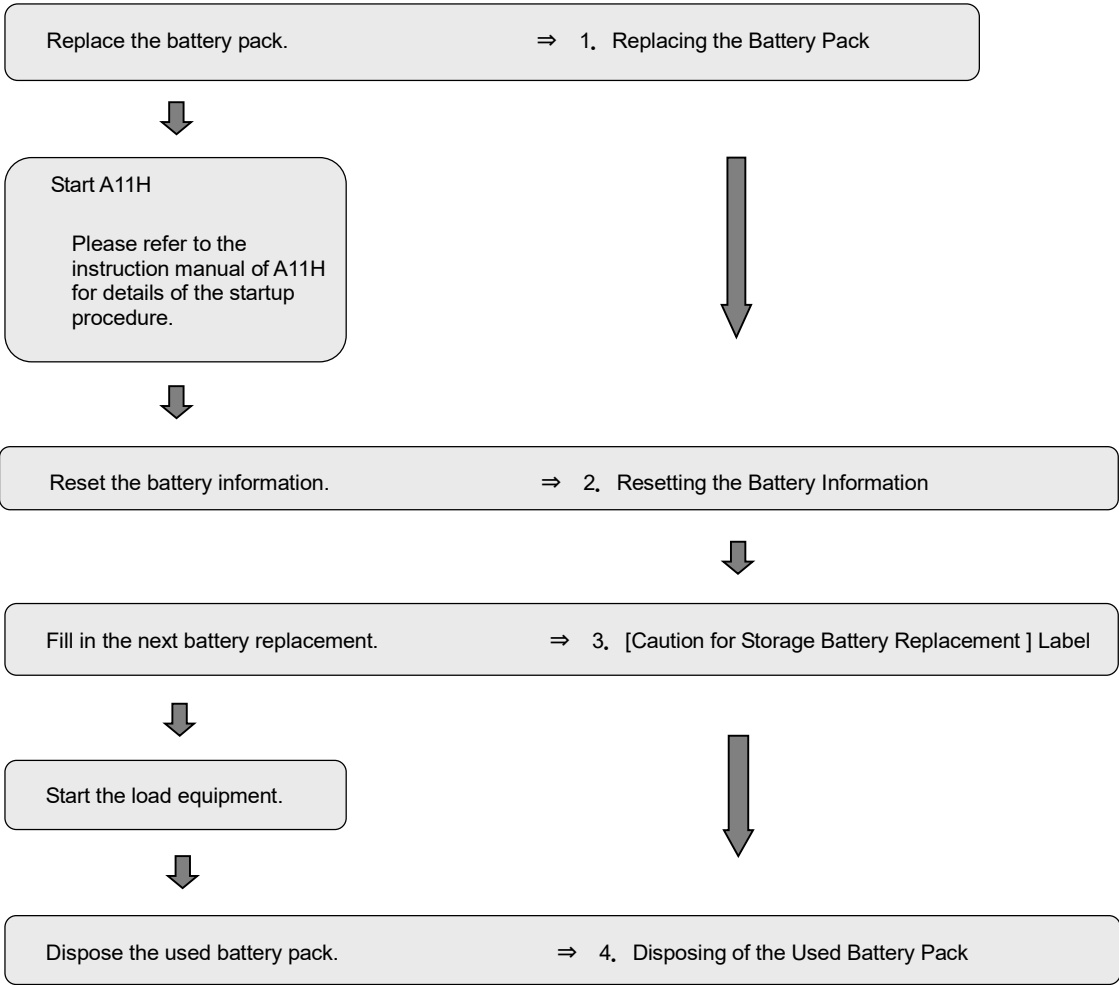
Replace the battery pack. ⇒ 1. Replacing the Battery Pack

Start A11H

Please refer to the instruction manual of A11H for details of the startup procedure.

Reset the battery information. ⇒ 2. Resetting the Battery Information

Fill in the next battery replacement. ⇒ 3. [Caution for Storage Battery Replacement ] Label

Start the load equipment.

Dispose the used battery pack. ⇒ 4. Disposing of the Used Battery Pack